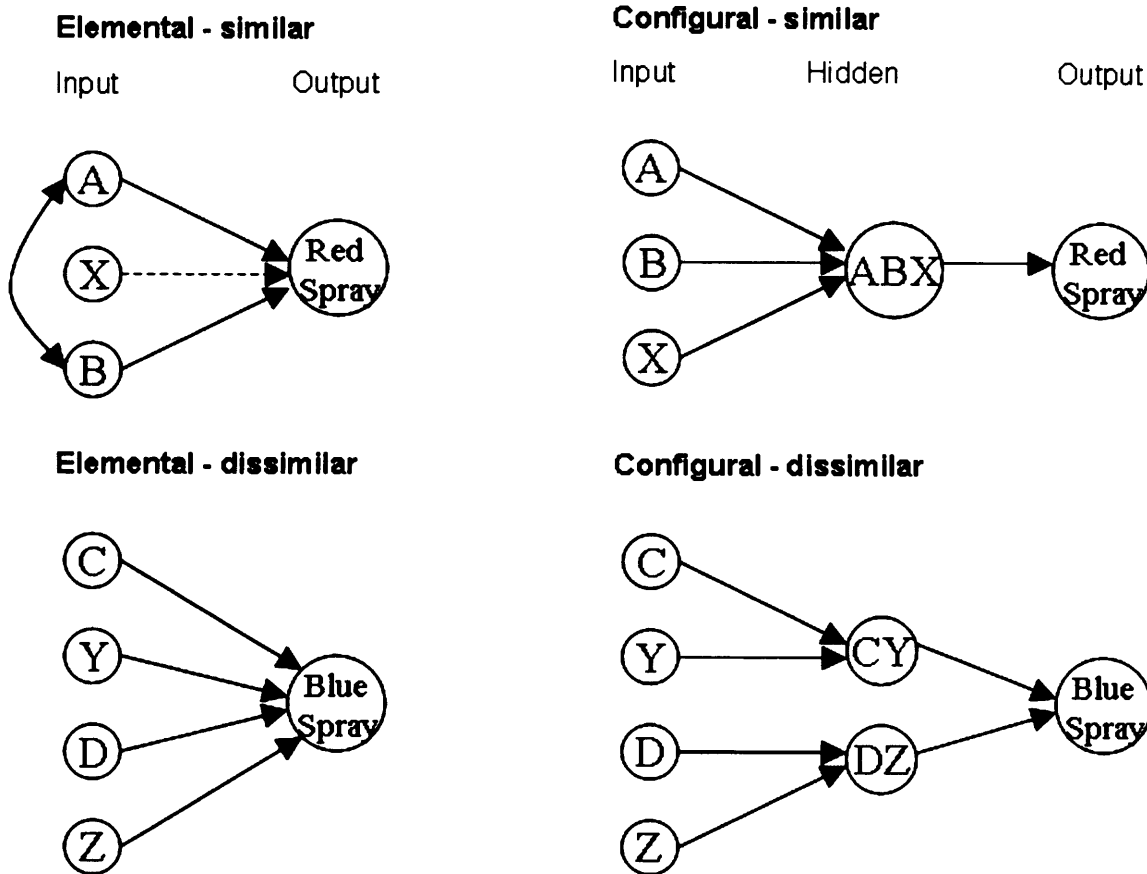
Elemental - similar

Input Output

A

X

B

Red Spray

Configural - similar

Input Hidden Output

A

B

X

ABX

Red Spray

Elemental - dissimilar

C

Y

D

Z

Blue Spray

Configural - dissimilar

C

Y

D

Z

CY

DZ

Blue Spray